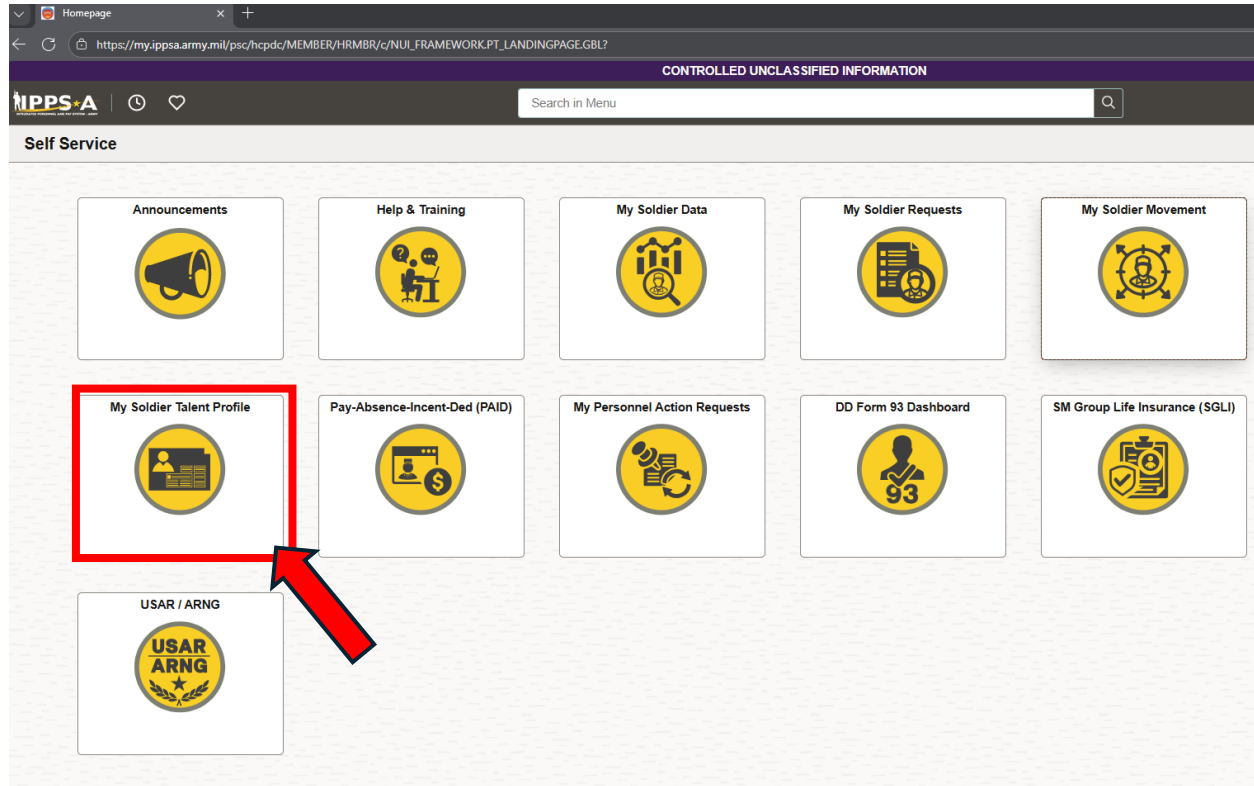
Homepage

https://my.ippsa.army.mil/psc/hcpdc/MEMBER/HRMBR/c/NUI_FRAMEWORK.PT_LANDINGPAGE.GBL?

CONTROLLED UNCLASSIFIED INFORMATION

IPPS-A

INTEGRATED PERSONNEL AND PAY SYSTEM - ARMY

Search in Menu

Self Service

Announcements

Help & Training

My Soldier Data

My Soldier Requests

My Soldier Movement

My Soldier Talent Profile

Pay-Absence-Incent-Ded (PAID)

My Personnel Action Requests

DD Form 93 Dashboard

93

SM Group Life Insurance (SGLI)

USAR / ARNG

USAR
ARNG